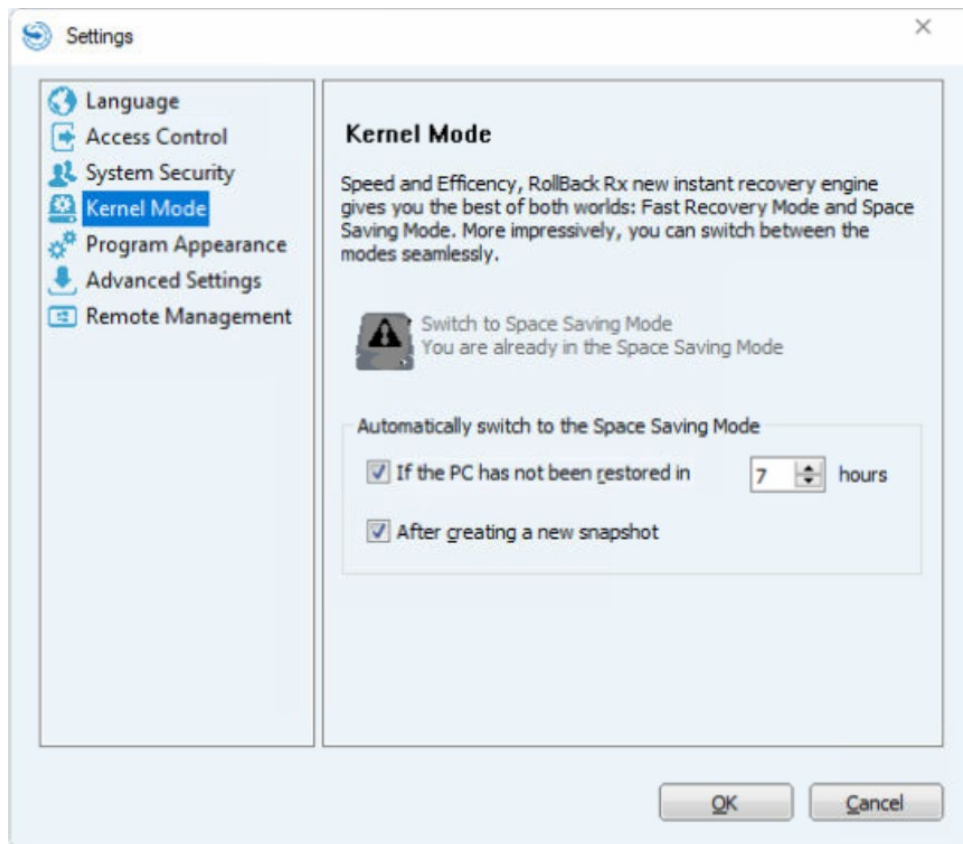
Settings

×

Language
Access Control
System Security
Kernel Mode
Program Appearance
Advanced Settings
Remote Management

Kernel Mode

Speed and Efficency, RollBack Rx new instant recovery engine gives you the best of both worlds: Fast Recovery Mode and Space Saving Mode. More impressively, you can switch between the modes seamlessly.

Switch to Space Saving Mode
You are already in the Space Saving Mode

Automatically switch to the Space Saving Mode

If the PC has not been restored in 7 hours

After creating a new snapshot

OK

Cancel